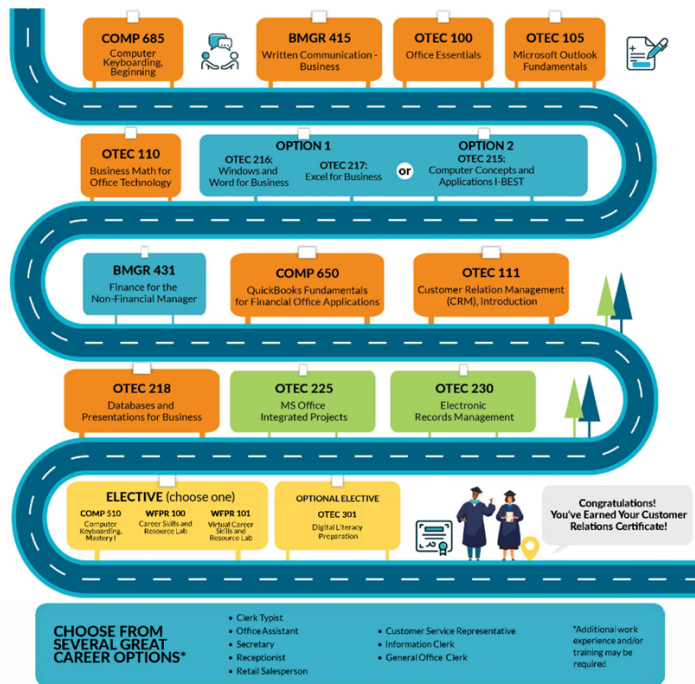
COMP 685
Computer Keyboarding, Beginning

BMGR 415
Written Communication - Business

OTEC 100
Office Essentials

OTEC 105
Microsoft Outlook Fundamentals

OTEC 110
Business Math for Office Technology

OPTION 1
OTEC 216: Windows and Word for Business
OTEC 217: Excel for Business

or

OPTION 2
OTEC 215: Computer Concepts and Applications I-BEST

BMGR 431
Finance for the Non-Financial Manager

COMP 650
QuickBooks Fundamentals for Financial Office Applications

OTEC 111
Customer Relation Management (CRM), Introduction

OTEC 218
Databases and Presentations for Business

MSOC 225
MS Office Integrated Projects

OTEC 230
Electronic Records Management

ELECTIVE (choose one)
COMP 510
Computer Keyboarding, Mastery I
WFPR 100
Career Skills and Resource Lab
WFPR 101
Virtual Career Skills and Resource Lab

OPTIONAL ELECTIVE
OTEC 301
Digital Literacy Preparation

Congratulations! You've Earned Your Customer Relations Certificate!

CHOOSE FROM SEVERAL GREAT CAREER OPTIONS*

• Clerk Typist
• Office Assistant
• Secretary
• Receptionist
• Retail Salesperson

• Customer Service Representative
• Information Clerk
• General Office Clerk

*Additional work experience and/or training may be required